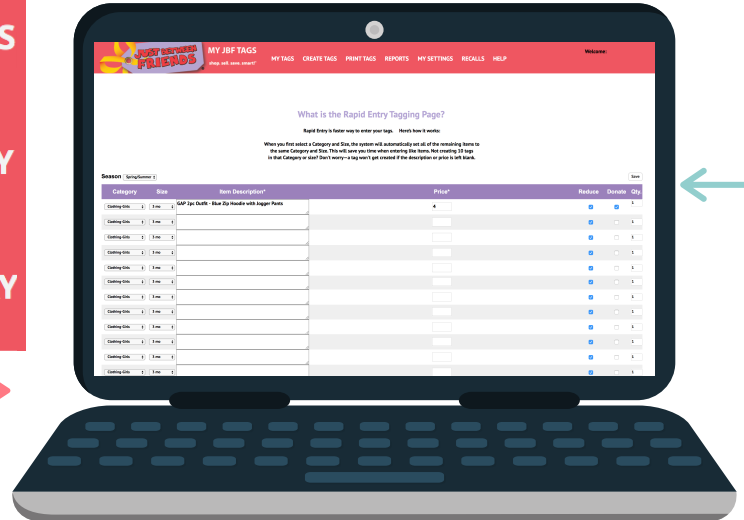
S

Y

Y

JUST BETWEEN FRIENDS
shop. sell. save. smart!

MY JBF TAGS

MY TAGS CREATE TAGS PRINT TAGS REPORTS MY SETTINGS RECALLS HELP

Welcome:

What is the Rapid Entry Tagging Page?

Rapid Entry is faster way to enter your tags. Here's how it works:

When you first select a Category and Size, the system will automatically set all of the remaining items to the same Category and Size. This will save you time when entering like items. Not creating 10 tags in that Category or size? Don't worry—a tag won't get created if the description or price is left blank.

Season Spring/Summer

Save

| Category | Size | Item Description* | Price* | Reduce | Donate | Qty. |
|---|---|---|---|---|---|---|
| Clothing-Girls | 3 mo | GAP 2pc Outfit - Blue Zip Hoodie with Jogger Pants | 6 | | | 1 |
| Clothing-Girls | 3 mo | | | | | 1 |
| Clothing-Girls | 3 mo | | | | | 1 |
| Clothing-Girls | 3 mo | | | | | 1 |
| Clothing-Girls | 3 mo | | | | | 1 |
| Clothing-Girls | 3 mo | | | | | 1 |
| Clothing-Girls | 3 mo | | | | | 1 |
| Clothing-Girls | 3 mo | | | | | 1 |
| Clothing-Girls | 3 mo | | | | | 1 |
| Clothing-Girls | 3 mo | | | | | 1 |
| Clothing-Girls | 3 mo | | | | | 1 |
| Clothing-Girls | 3 mo | | | | | 1 |